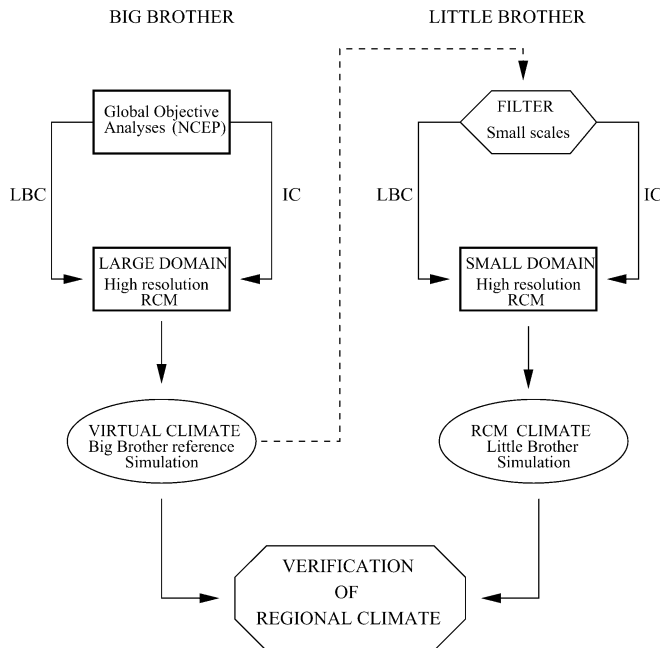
BIG BROTHER

LITTLE BROTHER

Global Objective Analyses (NCEP)

LBC

IC

LARGE DOMAIN High resolution RCM

VIRTUAL CLIMATE Big Brother reference Simulation

FILTER Small scales

LBC

IC

SMALL DOMAIN High resolution RCM

RCM CLIMATE Little Brother Simulation

VERIFICATION OF REGIONAL CLIMATE